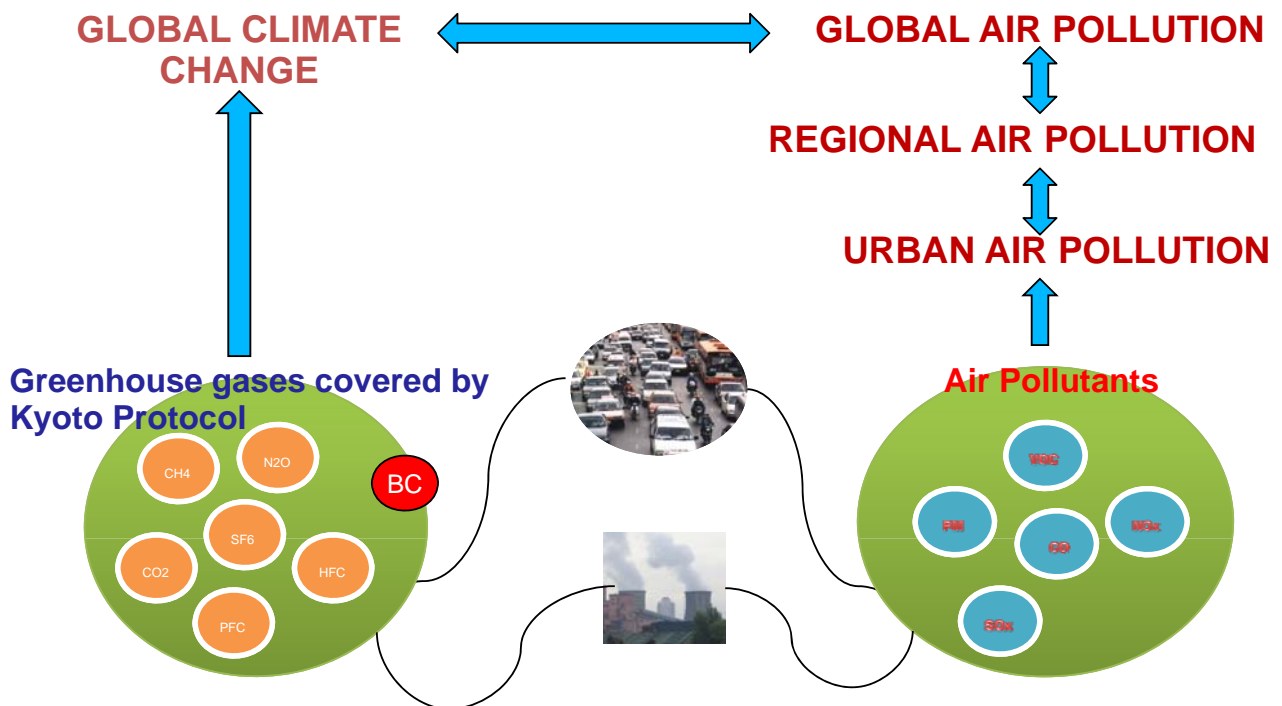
GLOBAL CLIMATE CHANGE

GLOBAL AIR POLLUTION

REGIONAL AIR POLLUTION

URBAN AIR POLLUTION

Greenhouse gases covered by Kyoto Protocol

CH4

N2O

BC

SF6

CO2

HFC

PFC

Air Pollutants

VOC

PM

NOx

CO

SOx